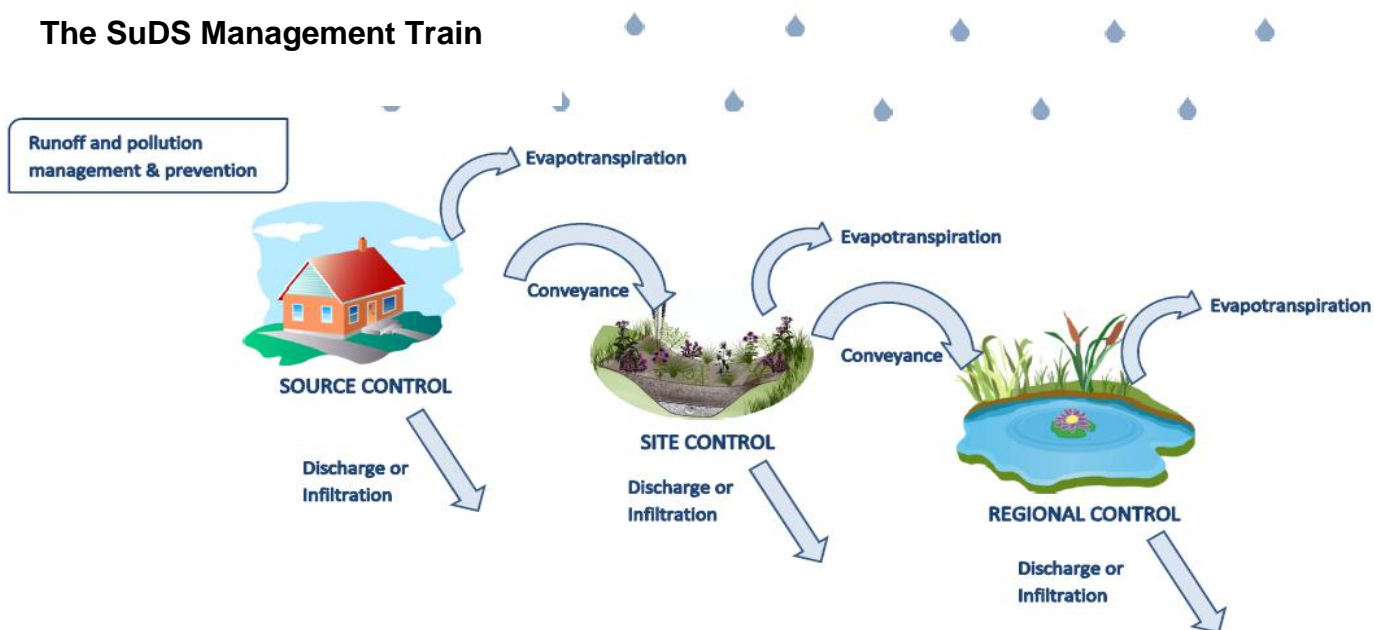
The SuDS Management Train

Runoff and pollution management & prevention

Evapotranspiration

SOURCE CONTROL

Discharge or Infiltration

Conveyance

Evapotranspiration

SITE CONTROL

Discharge or Infiltration

Conveyance

Evapotranspiration

REGIONAL CONTROL

Discharge or Infiltration